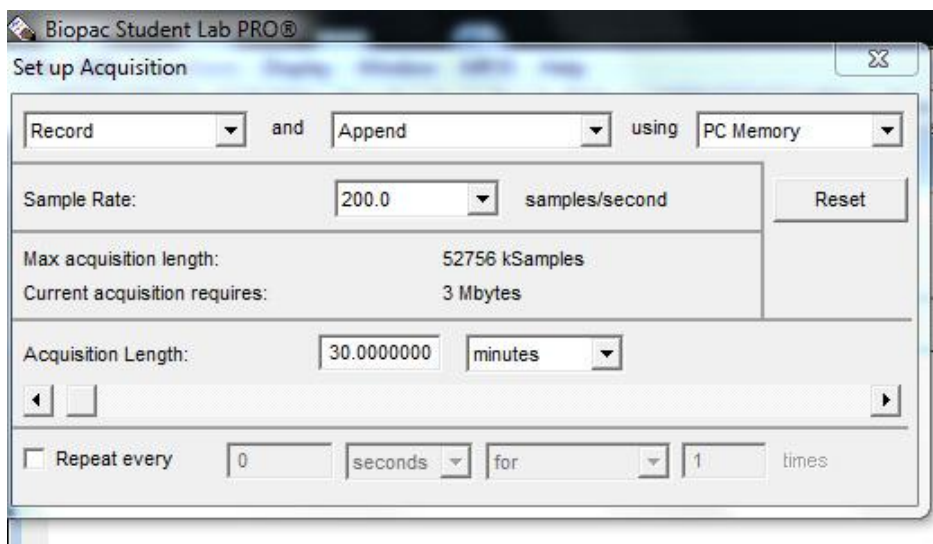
Biopac Student Lab PRO®

Set up Acquisition

Record and Append using PC Memory

Sample Rate: 200.0 samples/second

Reset

Max acquisition length: 52756 kSamples

Current acquisition requires: 3 Mbytes

Acquisition Length: 30.0000000 minutes

Repeat every 0 seconds for 1 times